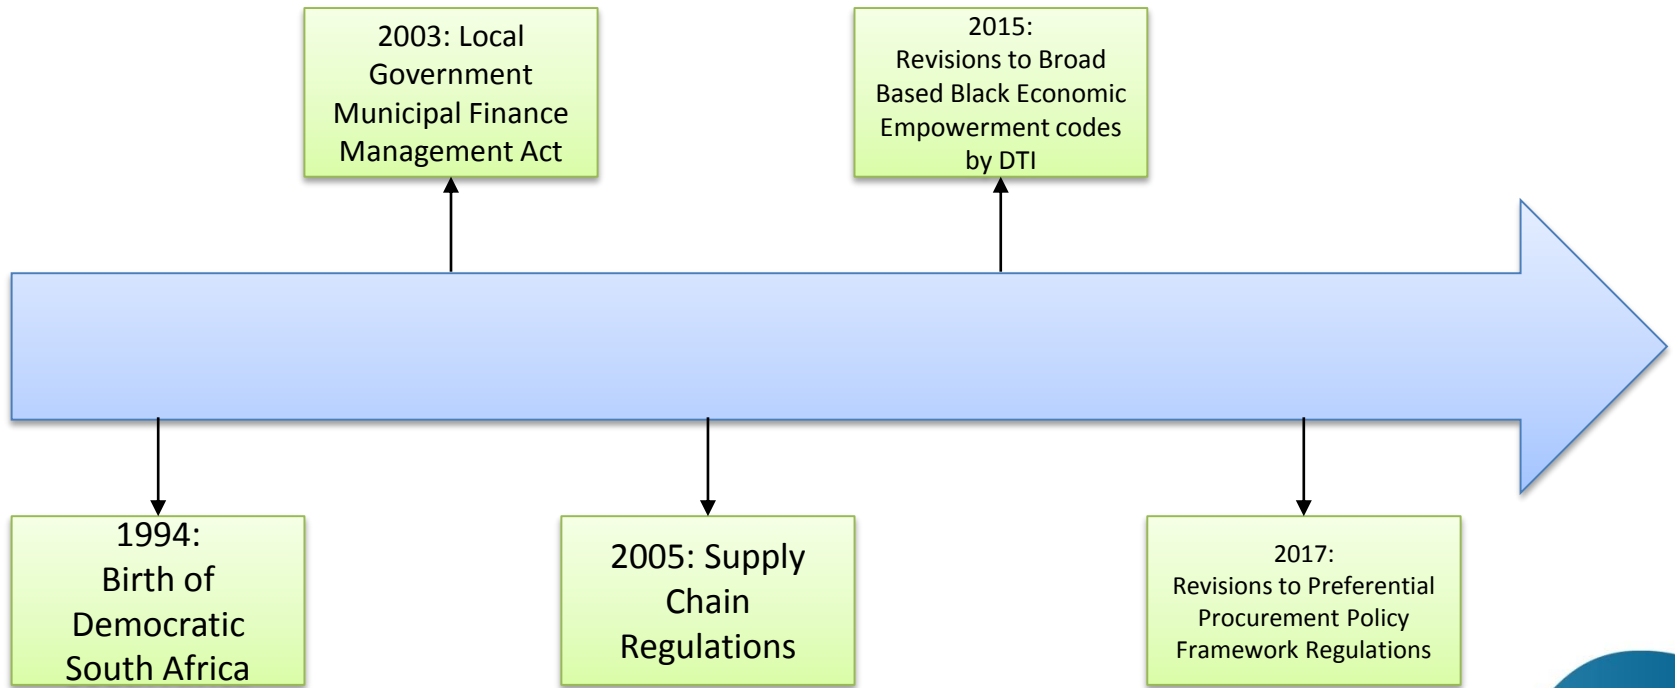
1994: Birth of Democratic South Africa

2003: Local Government Municipal Finance Management Act

2005: Supply Chain Regulations

2015: Revisions to Broad Based Black Economic Empowerment codes by DTI

2017: Revisions to Preferential Procurement Policy Framework Regulations